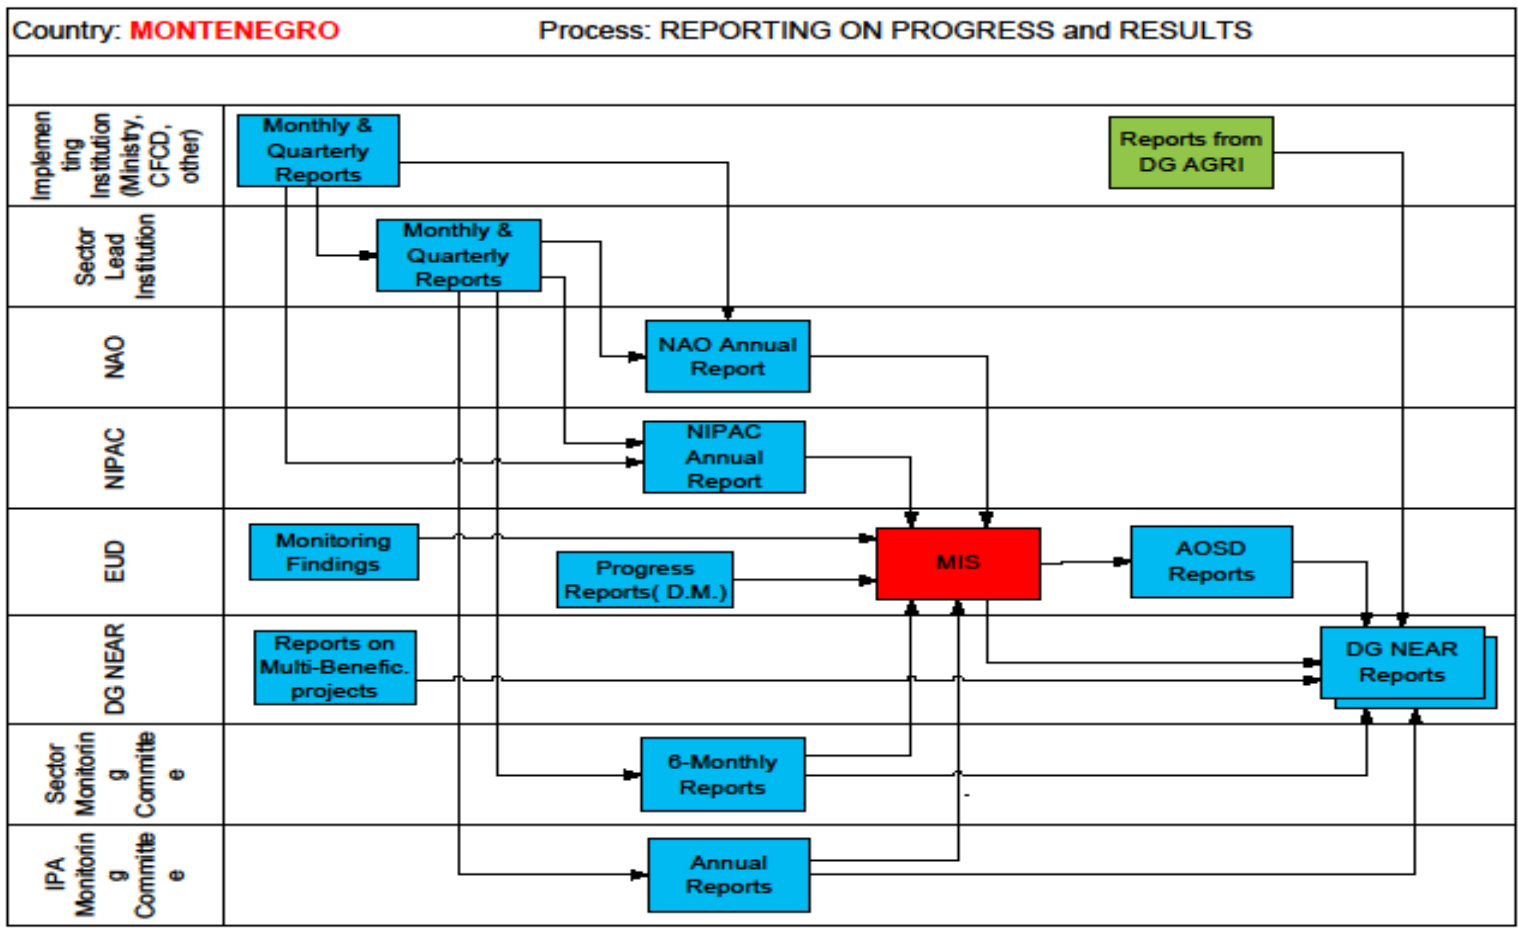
Country: MONTENEGRO Process: REPORTING ON PROGRESS and RESULTS

Implementing Institution (Ministry, CFCD, other)
Monthly & Quarterly Reports
Reports from DG AGRI

Sector Lead Institution
Monthly & Quarterly Reports

NAO
NAO Annual Report

NIPAC
NIPAC Annual Report

EUD
Monitoring Findings
Progress Reports( D.M.)
MIS
AOSD Reports

DG NEAR
Reports on Multi-Benefic. projects
DG NEAR Reports

Sector Monitoring Committee
6-Monthly Reports

IPA Monitoring Committee
Annual Reports